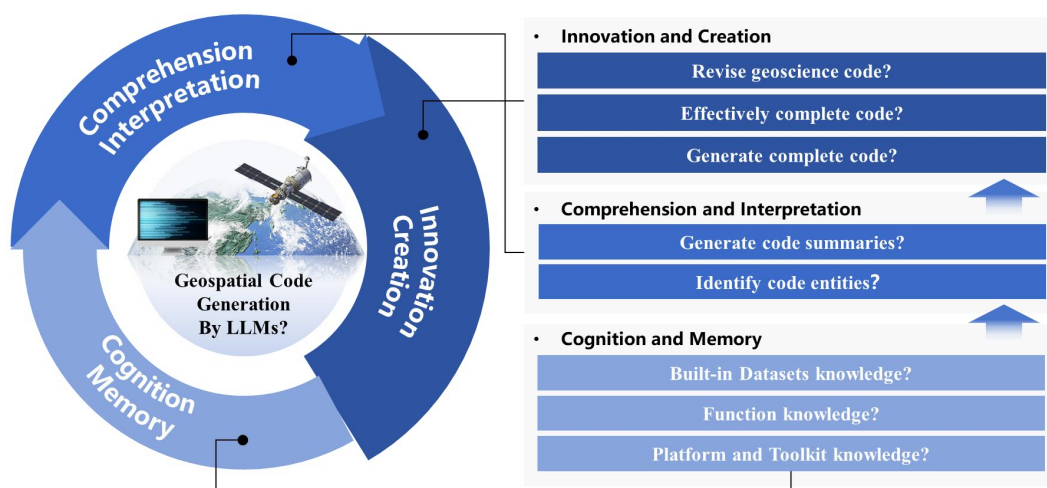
Comprehension
Interpretation

Innovation
Creation

Cognition
Memory

Geospatial Code Generation By LLMs?

• Innovation and Creation

Revise geoscience code?

Effectively complete code?

Generate complete code?

• Comprehension and Interpretation

Generate code summaries?

Identify code entities?

• Cognition and Memory

Built-in Datasets knowledge?

Function knowledge?

Platform and Toolkit knowledge?